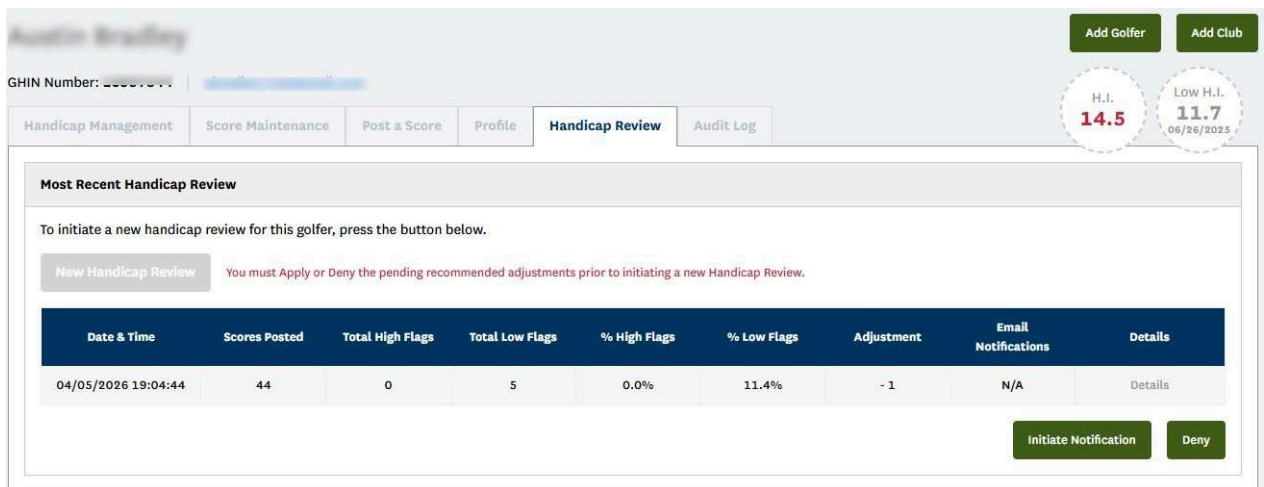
Add Golfer Add Club

Austin Bradley

GHIN Number: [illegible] | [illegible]

H.I. 14.5

Low H.I. 11.7 06/26/2025

Handicap Management | Score Maintenance | Post a Score | Profile | Handicap Review | Audit Log

Most Recent Handicap Review

To initiate a new handicap review for this golfer, press the button below.

New Handicap Review You must Apply or Deny the pending recommended adjustments prior to initiating a new Handicap Review.

| Date & Time | Scores Posted | Total High Flags | Total Low Flags | % High Flags | % Low Flags | Adjustment | Email Notifications | Details |
|---|---|---|---|---|---|---|---|---|
| 04/05/2026 19:04:44 | 44 | 0 | 5 | 0.0% | 11.4% | - 1 | N/A | Details |

Initiate Notification Deny